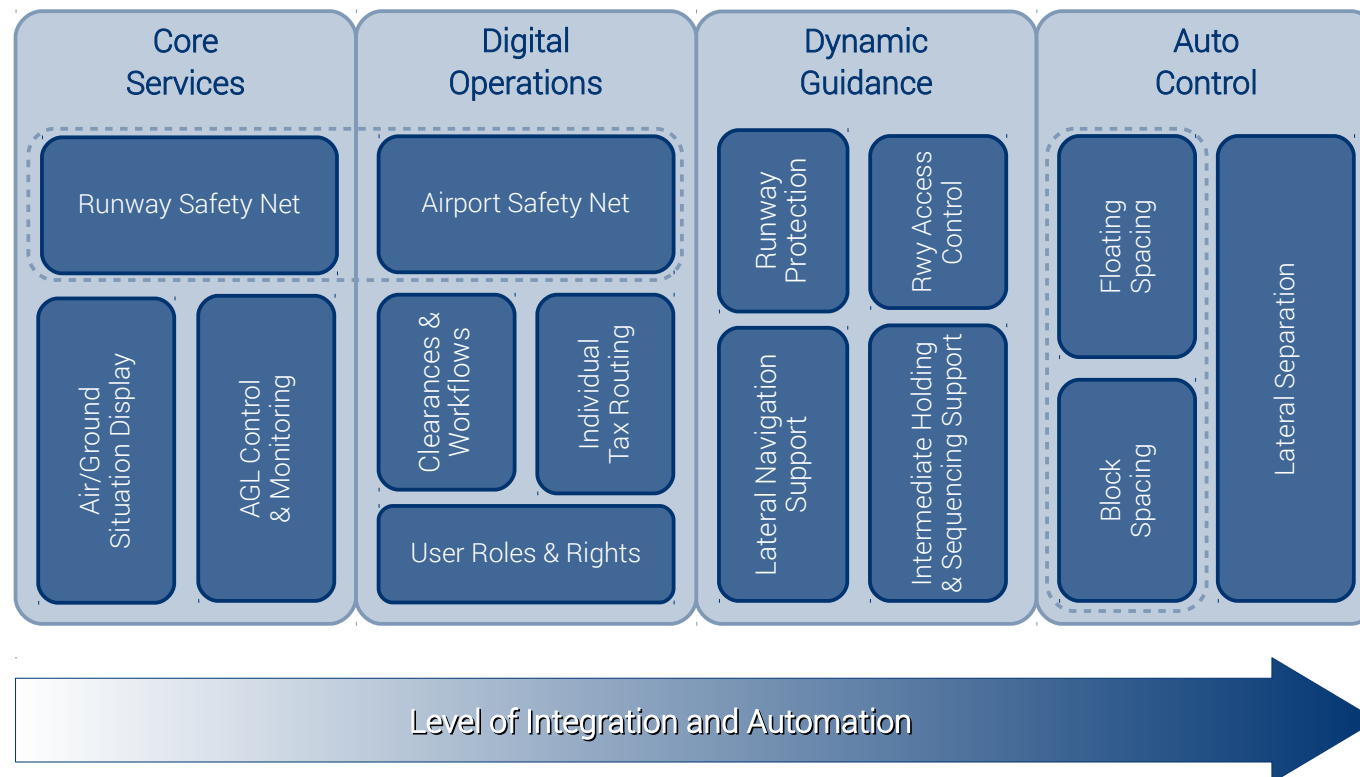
Core Services

Runway Safety Net

Air/Ground Situation Display

AGL Control & Monitoring

Digital Operations

Airport Safety Net

Clearances & Workflows

Individual Tax Routing

User Roles & Rights

Dynamic Guidance

Runway Protection

Rwy Access Control

Lateral Navigation Support

Intermediate Holding & Sequencing Support

Auto Control

Floating Spacing

Block Spacing

Lateral Separation

Level of Integration and Automation